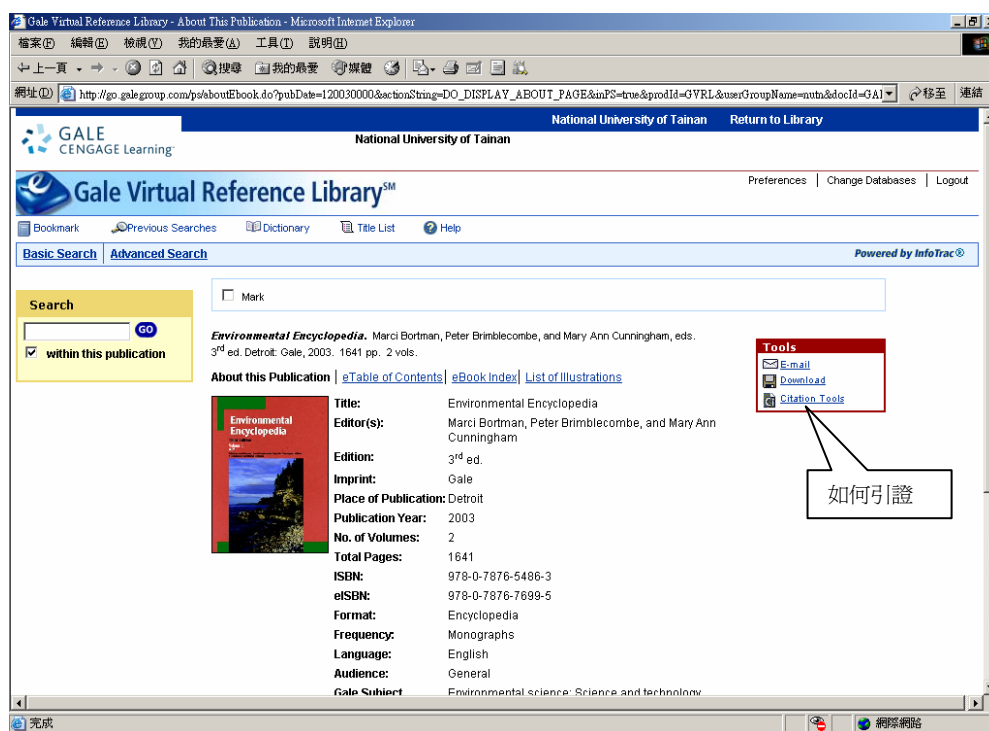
Gale Virtual Reference Library - About This Publication - Microsoft Internet Explorer

檔案(F) 編輯(E) 檢視(V) 我的最愛(A) 工具(T) 說明(H)

上一頁 搜尋 我的最愛 媒體

網址(D) http://go.galegroup.com/ps/aboutEbook.do?pubDate=120030000&actionString=DO_DISPLAY_ABOUT_PAGE&inPS=true&prodId=GVRL&userGroupName=nutn&docId=GAI 移至 連結

National University of Tainan Return to Library

GALE CENGAGE Learning

National University of Tainan

Gale Virtual Reference Library$^{SM}$

Preferences | Change Databases | Logout

Bookmark Previous Searches Dictionary Title List Help

Basic Search | Advanced Search

Powered by InfoTrac®

Search

GO

within this publication

Mark

Environmental Encyclopedia. Marci Bortman, Peter Brimblecombe, and Mary Ann Cunningham, eds. 3$^{rd}$ ed. Detroit: Gale, 2003. 1641 pp. 2 vols.

About this Publication | eTable of Contents | eBook Index | List of Illustrations

Tools
E-mail
Download
Citation Tools

如何引證

Environmental Encyclopedia

| | |
|---|---|
| Title: | Environmental Encyclopedia |
| Editor(s): | Marci Bortman, Peter Brimblecombe, and Mary Ann Cunningham |
| Edition: | 3$^{rd}$ ed. |
| Imprint: | Gale |
| Place of Publication: | Detroit |
| Publication Year: | 2003 |
| No. of Volumes: | 2 |
| Total Pages: | 1641 |
| ISBN: | 978-0-7876-5486-3 |
| eISBN: | 978-0-7876-7699-5 |
| Format: | Encyclopedia |
| Frequency: | Monographs |
| Language: | English |
| Audience: | General |
| Gale Subject | Environmental science; Science and technology |

完成

網際網路